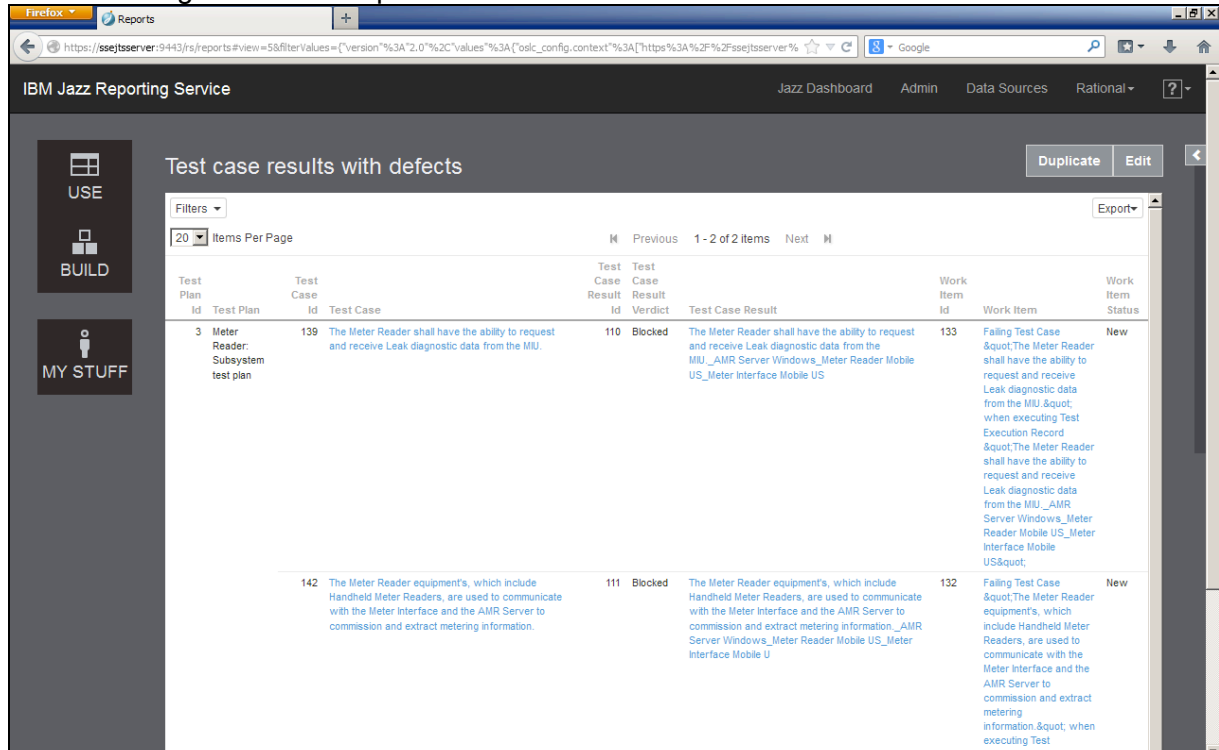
Firefox Reports +

https://ssejtsserver:9443/rs/reports#view=5&filterValues={"version"%3A"2.0"%2C"values"%3A{"oslc_config.context"%3A["https%3A%2F%2Fssejtsserver% Google

IBM Jazz Reporting Service

Jazz Dashboard Admin Data Sources Rational ?

USE

BUILD

MY STUFF

Test case results with defects

Duplicate Edit

Filters

Export

20 Items Per Page

Previous 1 - 2 of 2 items Next

| Test Plan Id | Test Plan | Test Case Id | Test Case | Test Case Result Id | Test Case Result Verdict | Test Case Result | Work Item Id | Work Item | Work Item Status |
|---|---|---|---|---|---|---|---|---|---|
| 3 | Meter Reader: Subsystem test plan | 139 | The Meter Reader shall have the ability to request and receive Leak diagnostic data from the MIU. | 110 | Blocked | The Meter Reader shall have the ability to request and receive Leak diagnostic data from the MIU._AMR Server Windows_Meter Reader Mobile US_Meter Interface Mobile US | 133 | Failing Test Case &quot;The Meter Reader shall have the ability to request and receive Leak diagnostic data from the MIU.&quot; when executing Test Execution Record &quot;The Meter Reader shall have the ability to request and receive Leak diagnostic data from the MIU._AMR Server Windows_Meter Reader Mobile US_Meter Interface Mobile US&quot; | New |
| | | 142 | The Meter Reader equipment's, which include Handheld Meter Readers, are used to communicate with the Meter Interface and the AMR Server to commission and extract metering information. | 111 | Blocked | The Meter Reader equipment's, which include Handheld Meter Readers, are used to communicate with the Meter Interface and the AMR Server to commission and extract metering information._AMR Server Windows_Meter Reader Mobile US_Meter Interface Mobile U | 132 | Failing Test Case &quot;The Meter Reader equipment's, which include Handheld Meter Readers, are used to communicate with the Meter Interface and the AMR Server to commission and extract metering information.&quot; when executing Test | New |